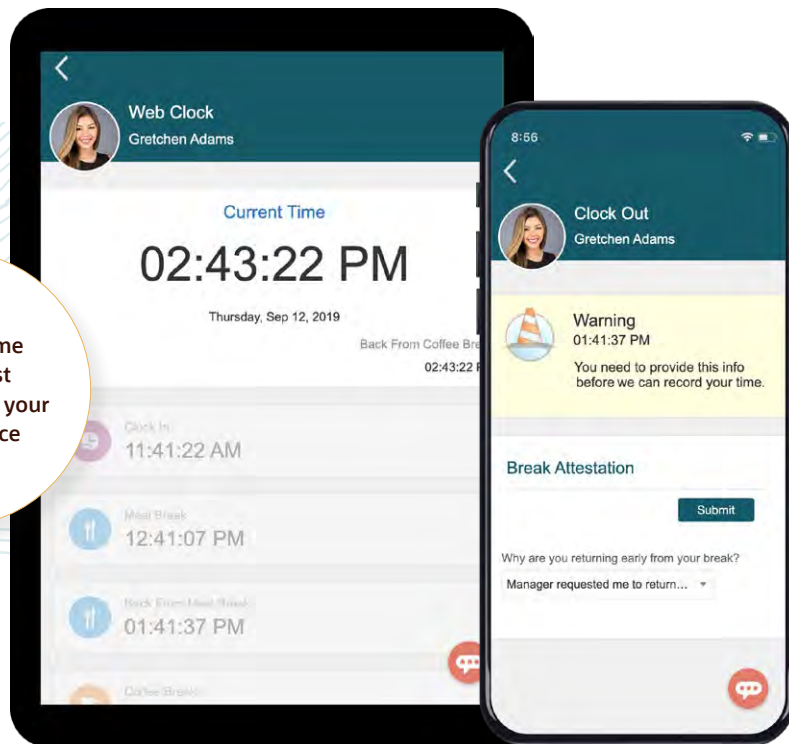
me
st
your
ce

Web Clock
Gretchen Adams

Current Time
02:43:22 PM
Thursday, Sep 12, 2019

Back From Coffee Bre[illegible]
02:43:22 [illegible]

Clock In
11:41:22 AM

Meal Break
12:41:07 PM

Back From Meal Break
01:41:37 PM

Coffee Break

8:56

Clock Out
Gretchen Adams

Warning
01:41:37 PM
You need to provide this info before we can record your time.

Break Attestation

Submit

Why are you returning early from your break?
Manager requested me to return...